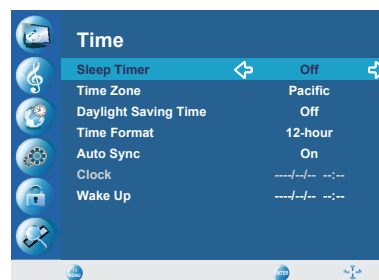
Time

| | |
|---|---|
| Sleep Timer | Off |
| Time Zone | Pacific |
| Daylight Saving Time | Off |
| Time Format | 12-hour |
| Auto Sync | On |
| Clock | ----/--/-- --:-- |
| Wake Up | ----/--/-- --:-- |

MENU ENTER